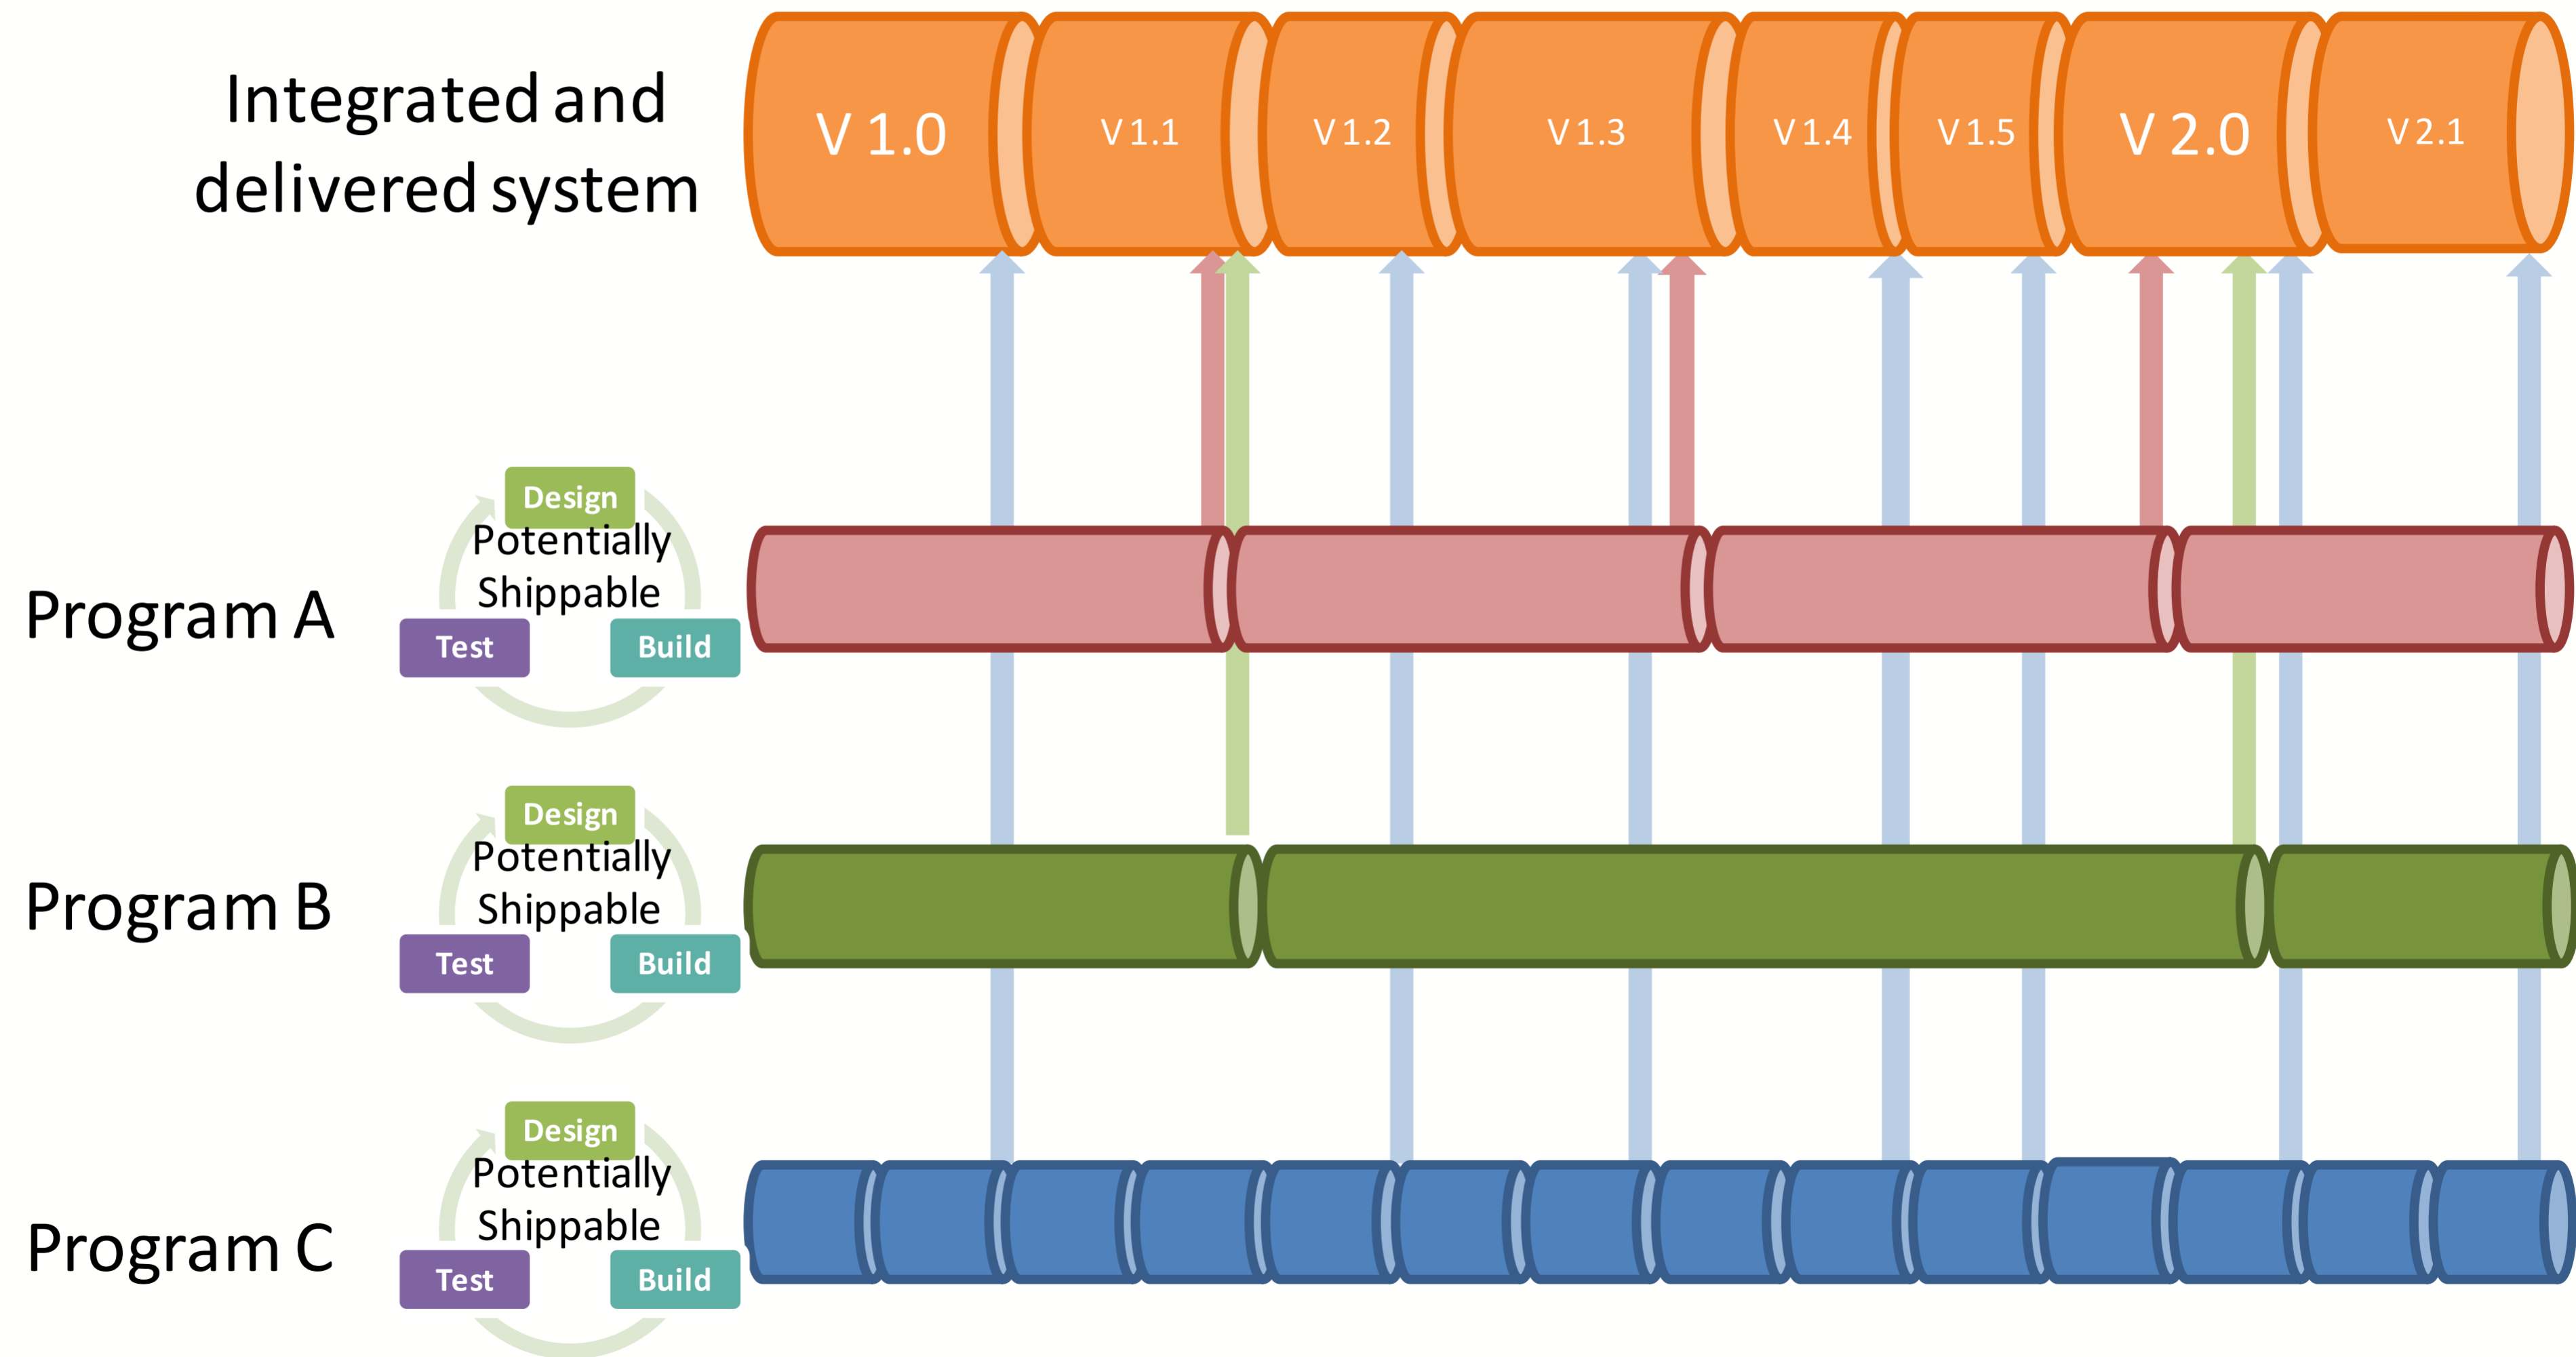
Integrated and delivered system

V 1.0 | V 1.1 | V 1.2 | V 1.3 | V 1.4 | V 1.5 | V 2.0 | V 2.1

Design
Potentially Shippable
Test
Build

Program A

Design
Potentially Shippable
Test
Build

Program B

Design
Potentially Shippable
Test
Build

Program C